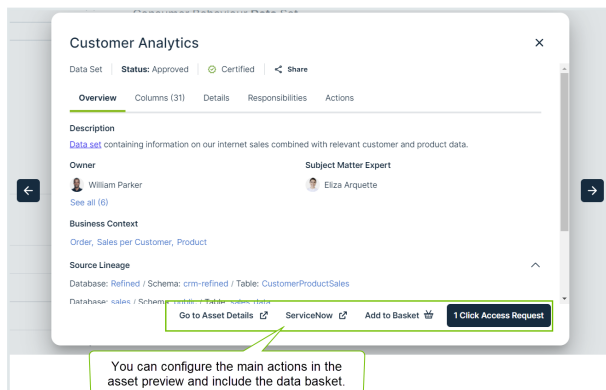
Consumer Behaviour Data Set

Customer Analytics

×

Data Set | Status: Approved | Certified | Share

Overview Columns (31) Details Responsibilities Actions

Description

Data set containing information on our internet sales combined with relevant customer and product data.

Owner

William Parker

See all (6)

Subject Matter Expert

Eliza Arquette

Business Context

Order, Sales per Customer, Product

Source Lineage

Database: Refined / Schema: crm-refined / Table: CustomerProductSales

Database: sales / Schema: public / Table: sales_data

Go to Asset Details ServiceNow Add to Basket 1 Click Access Request

You can configure the main actions in the asset preview and include the data basket.